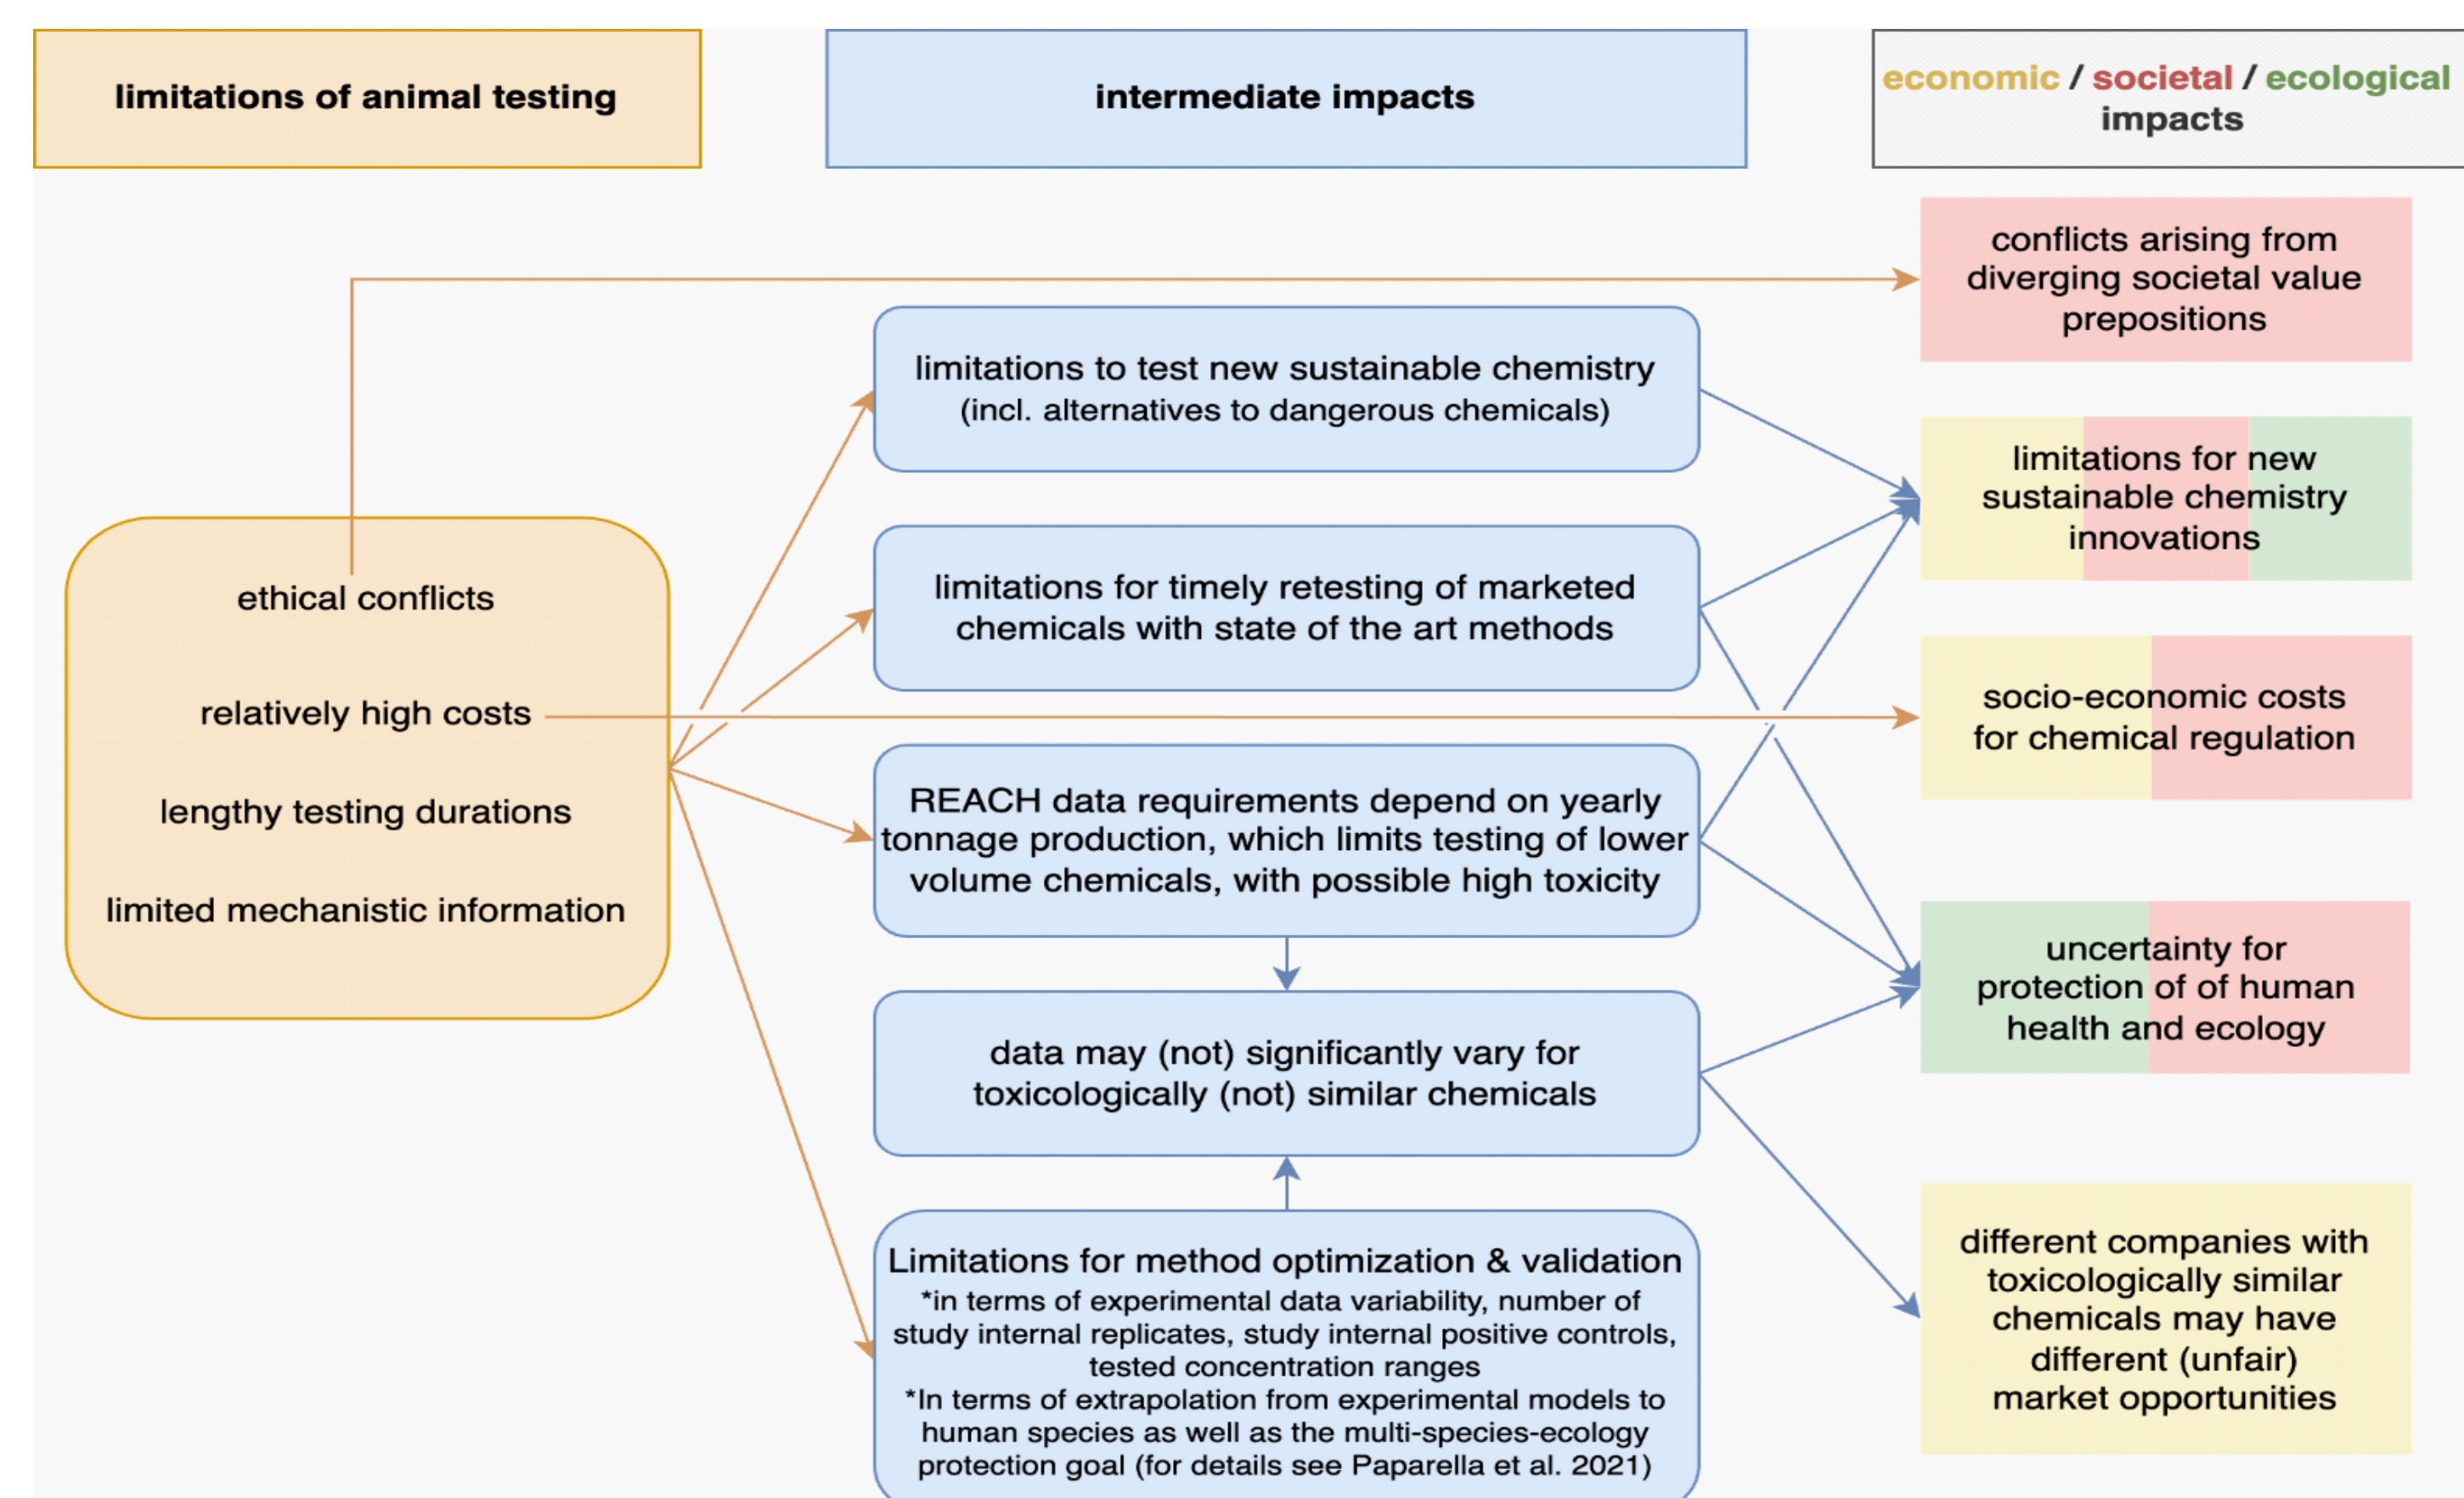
limitations of animal testing

intermediate impacts

economic / societal / ecological impacts

conflicts arising from diverging societal value prepositions

limitations to test new sustainable chemistry (incl. alternatives to dangerous chemicals)

limitations for new sustainable chemistry innovations

ethical conflicts

relatively high costs

lengthy testing durations

limited mechanistic information

limitations for timely retesting of marketed chemicals with state of the art methods

socio-economic costs for chemical regulation

REACH data requirements depend on yearly tonnage production, which limits testing of lower volume chemicals, with possible high toxicity

uncertainty for protection of of human health and ecology

data may (not) significantly vary for toxicologically (not) similar chemicals

different companies with toxicologically similar chemicals may have different (unfair) market opportunities

Limitations for method optimization & validation
*in terms of experimental data variability, number of study internal replicates, study internal positive controls, tested concentration ranges
*In terms of extrapolation from experimental models to human species as well as the multi-species-ecology protection goal (for details see Paparella et al. 2021)